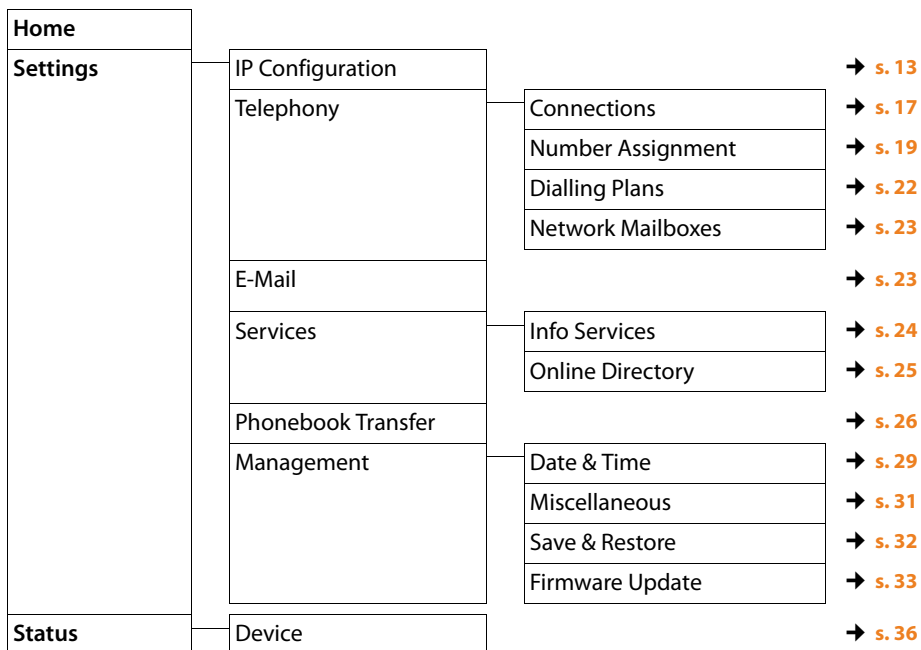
Home

Settings

IP Configuration → s. 13

Telephony

Connections → s. 17

Number Assignment → s. 19

Dialling Plans → s. 22

Network Mailboxes → s. 23

E-Mail → s. 23

Services

Info Services → s. 24

Online Directory → s. 25

Phonebook Transfer → s. 26

Management

Date & Time → s. 29

Miscellaneous → s. 31

Save & Restore → s. 32

Firmware Update → s. 33

Status

Device → s. 36